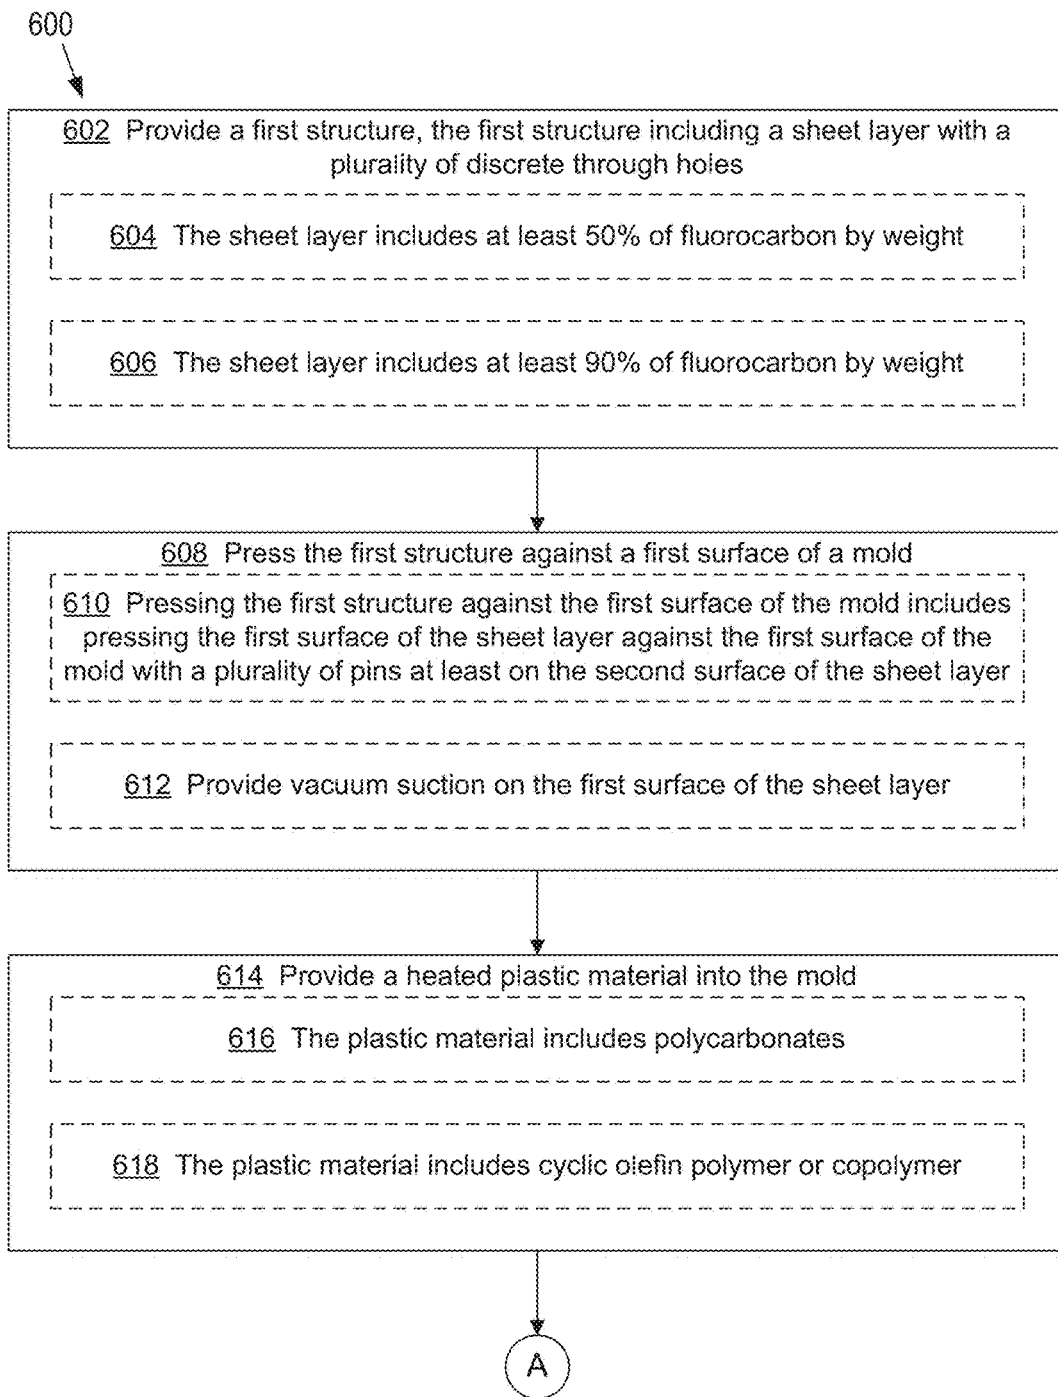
600

602 Provide a first structure, the first structure including a sheet layer with a plurality of discrete through holes

604 The sheet layer includes at least 50% of fluorocarbon by weight

606 The sheet layer includes at least 90% of fluorocarbon by weight

608 Press the first structure against a first surface of a mold

610 Pressing the first structure against the first surface of the mold includes pressing the first surface of the sheet layer against the first surface of the mold with a plurality of pins at least on the second surface of the sheet layer

612 Provide vacuum suction on the first surface of the sheet layer

614 Provide a heated plastic material into the mold

616 The plastic material includes polycarbonates

618 The plastic material includes cyclic olefin polymer or copolymer

A